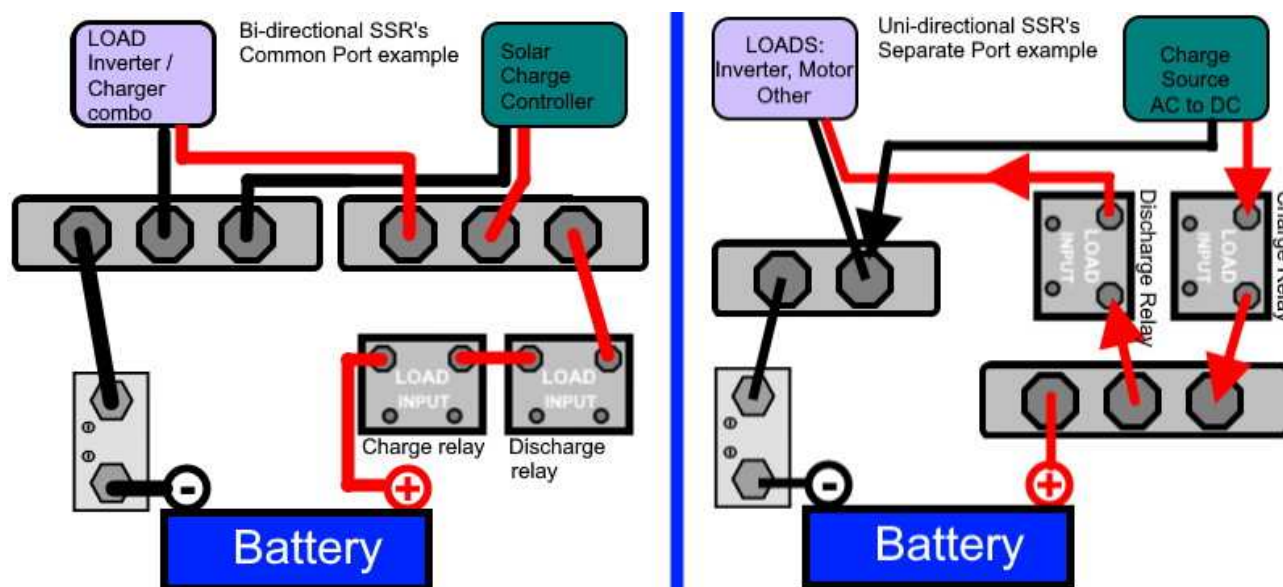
LOAD Inverter / Charger combo

Bi-directional SSR's Common Port example

Solar Charge Controller

LOAD INPUT

LOAD INPUT

Charge relay

Discharge relay

Battery

LOADS: Inverter, Motor Other

Uni-directional SSR's Separate Port example

Charge Source AC to DC

LOAD INPUT

Discharge Relay

LOAD INPUT

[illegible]ge Relay

Battery